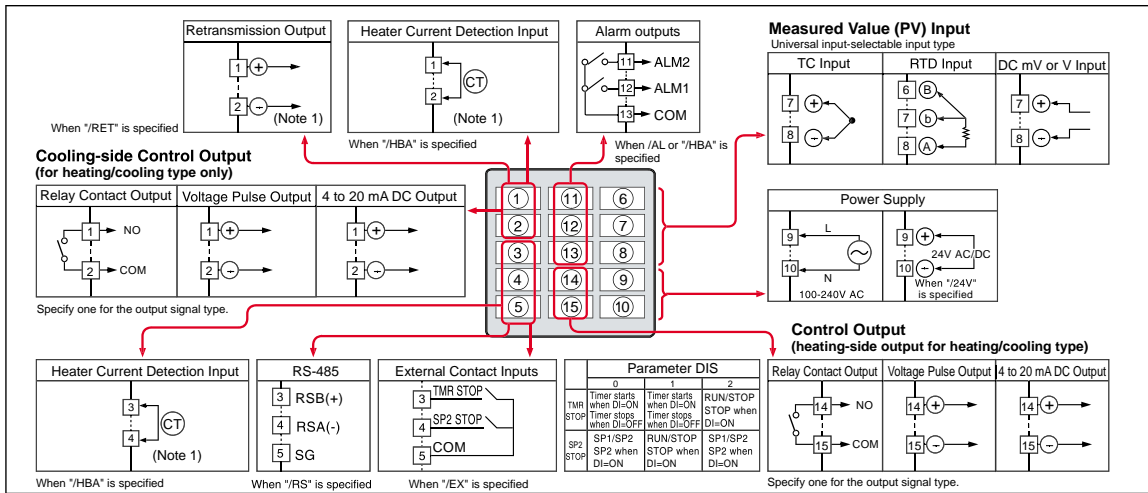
Retransmission Output

1 +

2 -

(Note 1)

When "/RET" is specified

Heater Current Detection Input

1

2

CT

(Note 1)

When "/HBA" is specified

Alarm outputs

11 ALM2

12 ALM1

13 COM

When /AL or "/HBA" is specified

Measured Value (PV) Input

Universal input-selectable input type

| TC Input | RTD Input | DC mV or V Input |
|---|---|---|
| 7 +<br>8 - | 6 B<br>7 b<br>8 A | 7 +<br>8 - |

Cooling-side Control Output

(for heating/cooling type only)

| Relay Contact Output | Voltage Pulse Output | 4 to 20 mA DC Output |
|---|---|---|
| 1 NO<br>2 COM | 1 +<br>2 - | 1 +<br>2 - |

Specify one for the output signal type.

1 11 6

2 12 7

3 13 8

4 14 9

5 15 10

Power Supply

9 L

10 N

100-240V AC

9 +

10 -

24V AC/DC

When "/24V" is specified

Control Output

(heating-side output for heating/cooling type)

| Relay Contact Output | Voltage Pulse Output | 4 to 20 mA DC Output |
|---|---|---|
| 14 NO<br>15 COM | 14 +<br>15 - | 14 +<br>15 - |

Specify one for the output signal type.

Heater Current Detection Input

3

4

CT

(Note 1)

When "/HBA" is specified

RS-485

3 RSB(+)

4 RSA(-)

5 SG

When "/RS" is specified

External Contact Inputs

3 TMR STOP

4 SP2 STOP

5 COM

When "/EX" is specified

Parameter DIS

| | 0 | 1 | 2 |
|---|---|---|---|
| TMR STOP | Timer starts when DI=ON Timer stops when DI=OFF | Timer starts when DI=ON Timer stops when DI=OFF | RUN/STOP STOP when DI=ON |
| SP2 STOP | SP1/SP2 SP2 when DI=ON | RUN/STOP STOP when DI=ON | SP1/SP2 SP2 when DI=ON |